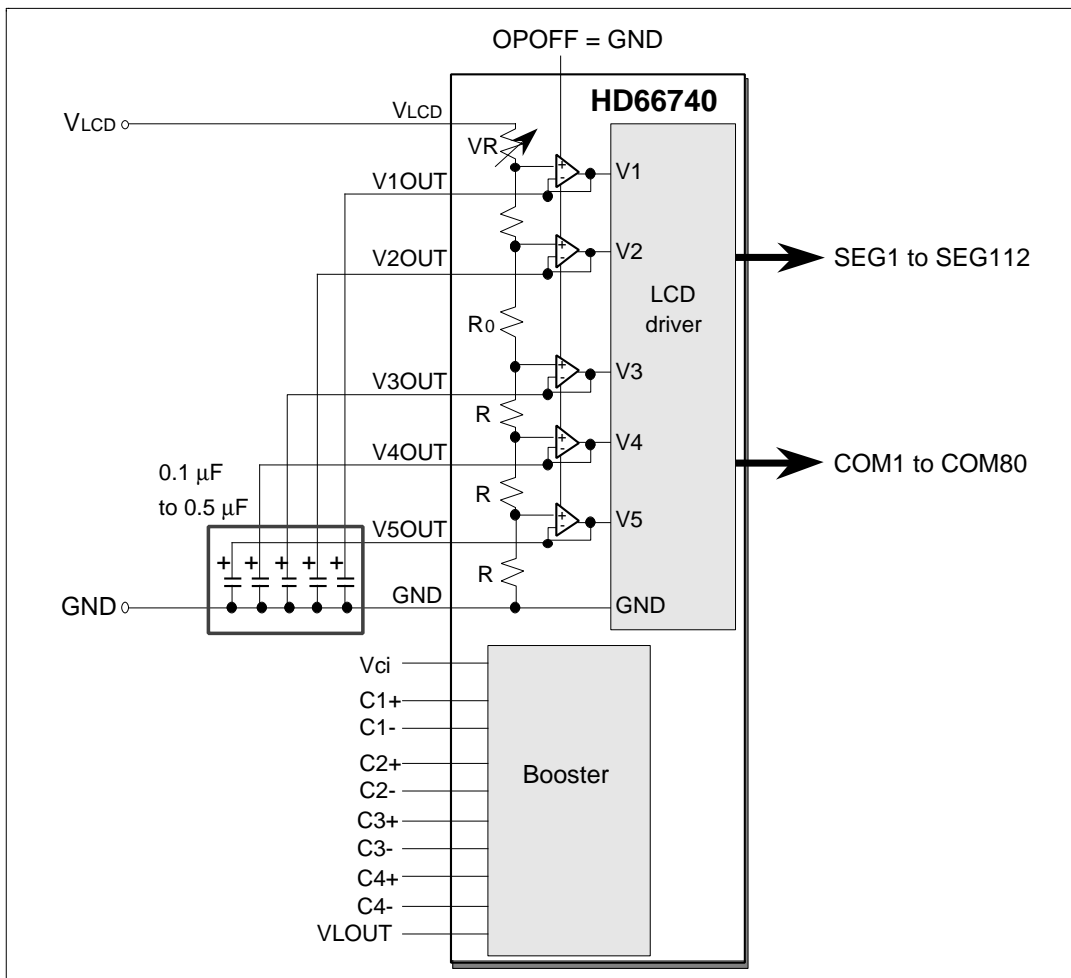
OPOFF = GND

HD66740

VLCD

VLCD

VR

V1OUT

V1

V2OUT

V2

SEG1 to SEG112

LCD driver

$R_0$

V3OUT

V3

R

V4OUT

V4

COM1 to COM80

0.1 μF to 0.5 μF

R

V5OUT

V5

+ + + + +

R

GND

GND

GND

Vci

C1+

C1-

C2+

C2-

Booster

C3+

C3-

C4+

C4-

VLOUT